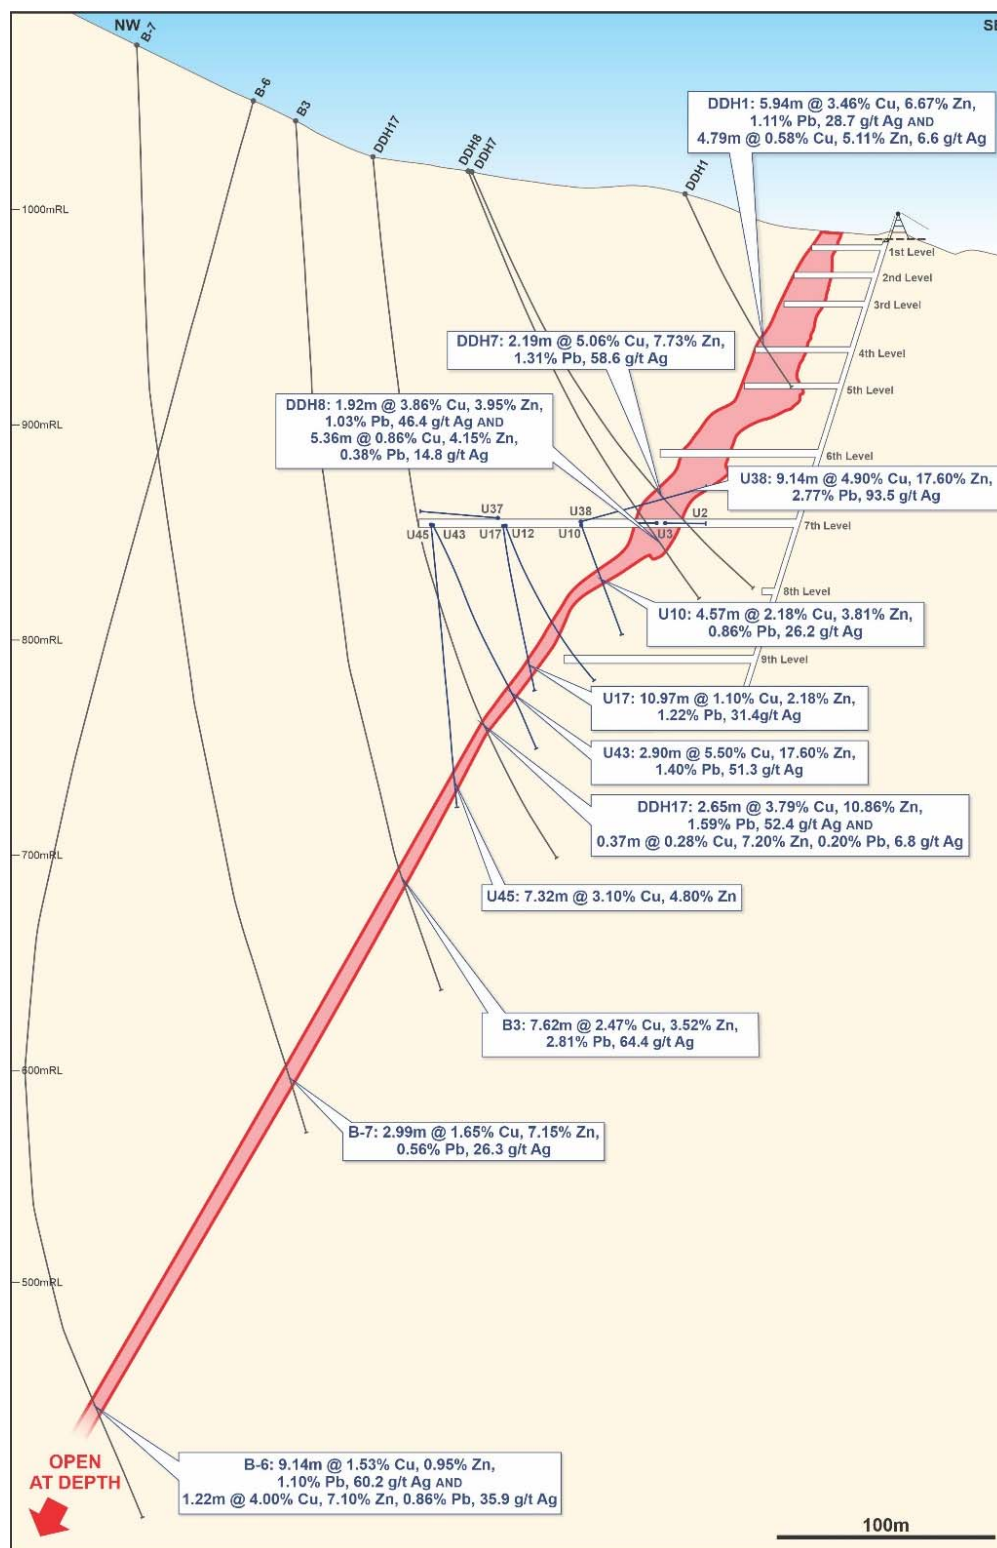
NW B-7 SE

B-6 B3 DDH17 DDH8 DDH7 DDH1

DDH1: 5.94m @ 3.46% Cu, 6.67% Zn, 1.11% Pb, 28.7 g/t Ag AND 4.79m @ 0.58% Cu, 5.11% Zn, 6.6 g/t Ag

1000mRL

1st Level
2nd Level
3rd Level
4th Level
5th Level

DDH7: 2.19m @ 5.06% Cu, 7.73% Zn, 1.31% Pb, 58.6 g/t Ag

900mRL

DDH8: 1.92m @ 3.86% Cu, 3.95% Zn, 1.03% Pb, 46.4 g/t Ag AND 5.36m @ 0.86% Cu, 4.15% Zn, 0.38% Pb, 14.8 g/t Ag

6th Level

U38: 9.14m @ 4.90% Cu, 17.60% Zn, 2.77% Pb, 93.5 g/t Ag

U37 U38 U2
U45 U43 U17 U12 U10 U3
7th Level

8th Level

800mRL

U10: 4.57m @ 2.18% Cu, 3.81% Zn, 0.86% Pb, 26.2 g/t Ag

9th Level

U17: 10.97m @ 1.10% Cu, 2.18% Zn, 1.22% Pb, 31.4g/t Ag

U43: 2.90m @ 5.50% Cu, 17.60% Zn, 1.40% Pb, 51.3 g/t Ag

DDH17: 2.65m @ 3.79% Cu, 10.86% Zn, 1.59% Pb, 52.4 g/t Ag AND 0.37m @ 0.28% Cu, 7.20% Zn, 0.20% Pb, 6.8 g/t Ag

700mRL

U45: 7.32m @ 3.10% Cu, 4.80% Zn

B3: 7.62m @ 2.47% Cu, 3.52% Zn, 2.81% Pb, 64.4 g/t Ag

600mRL

B-7: 2.99m @ 1.65% Cu, 7.15% Zn, 0.56% Pb, 26.3 g/t Ag

500mRL

OPEN AT DEPTH

B-6: 9.14m @ 1.53% Cu, 0.95% Zn, 1.10% Pb, 60.2 g/t Ag AND 1.22m @ 4.00% Cu, 7.10% Zn, 0.86% Pb, 35.9 g/t Ag

100m